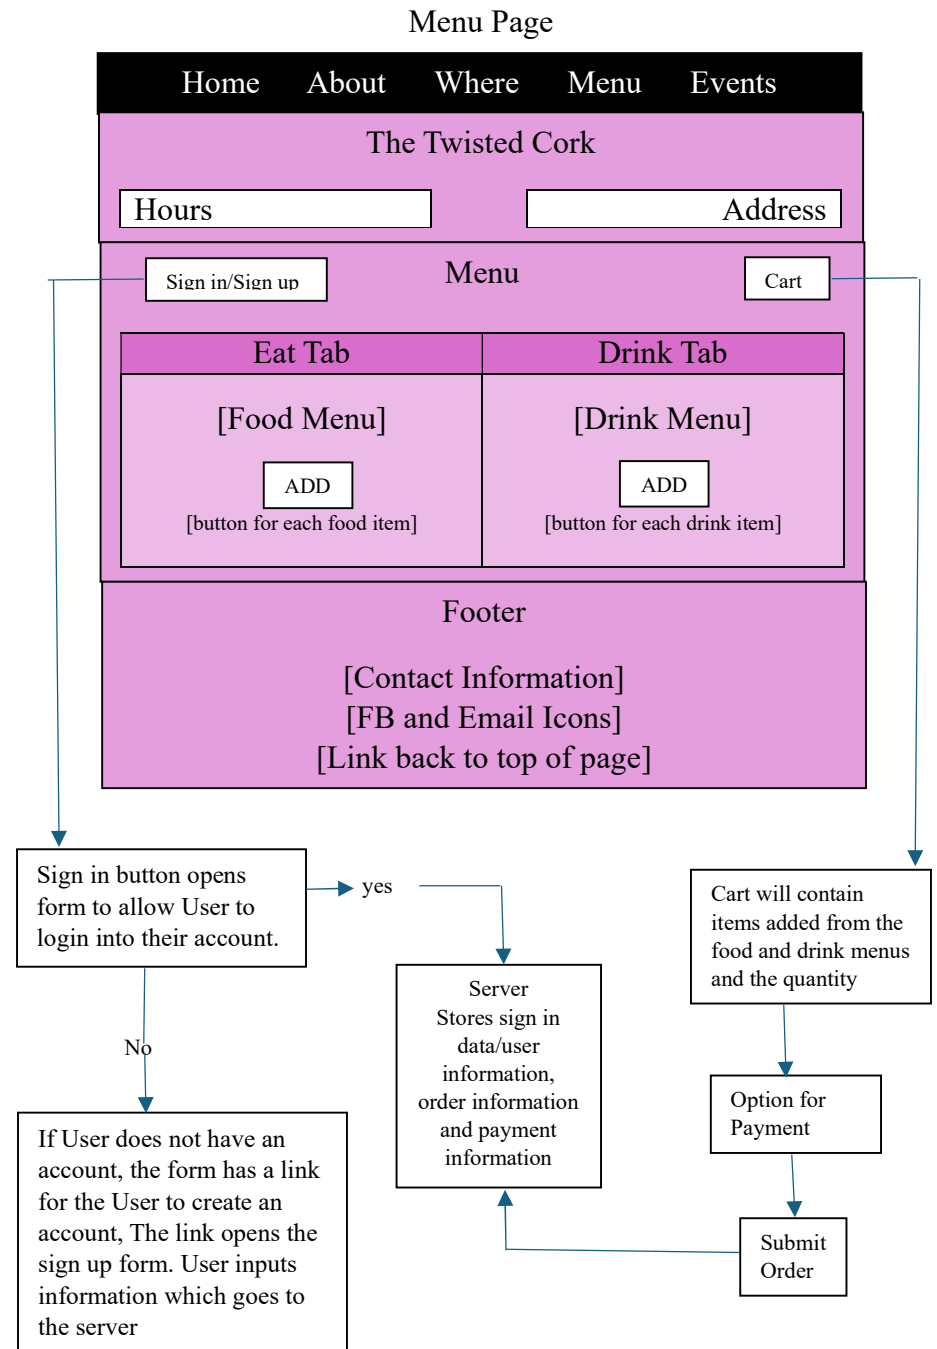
Menu Page

Home About Where Menu Events

The Twisted Cork

Hours

Address

Sign in/Sign up

Menu

Cart

| Eat Tab | Drink Tab |
|---|---|
| [Food Menu] ADD [button for each food item] | [Drink Menu] ADD [button for each drink item] |

Footer

[Contact Information]
[FB and Email Icons]
[Link back to top of page]

Sign in button opens form to allow User to login into their account.

yes

No

If User does not have an account, the form has a link for the User to create an account, The link opens the sign up form. User inputs information which goes to the server

Server
Stores sign in data/user information, order information and payment information

Cart will contain items added from the food and drink menus and the quantity

Option for Payment

Submit Order